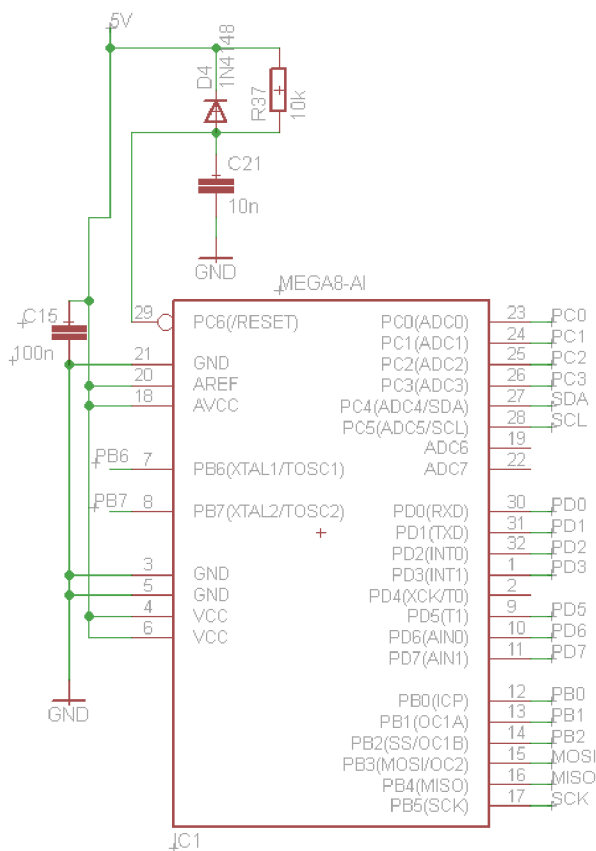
5V

D4
1N4148

R37
10k

C21
10n

GND

MEGA8-AI

C15
100n

29 PC6(/RESET)
21 GND
20 AREF
18 AVCC
PB6 7 PB6(XTAL1/TOSC1)
PB7 8 PB7(XTAL2/TOSC2)
3 GND
5 GND
4 VCC
6 VCC

GND

PC0(ADC0) 23 PC0
PC1(ADC1) 24 PC1
PC2(ADC2) 25 PC2
PC3(ADC3) 26 PC3
PC4(ADC4/SDA) 27 SDA
PC5(ADC5/SCL) 28 SCL
ADC6 19
ADC7 22
PD0(RXD) 30 PD0
PD1(TXD) 31 PD1
PD2(INT0) 32 PD2
PD3(INT1) 1 PD3
PD4(XCK/T0) 2
PD5(T1) 9 PD5
PD6(AIN0) 10 PD6
PD7(AIN1) 11 PD7
PB0(ICP) 12 PB0
PB1(OC1A) 13 PB1
PB2(SS/OC1B) 14 PB2
PB3(MOSI/OC2) 15 MOSI
PB4(MISO) 16 MISO
PB5(SCK) 17 SCK

IC1